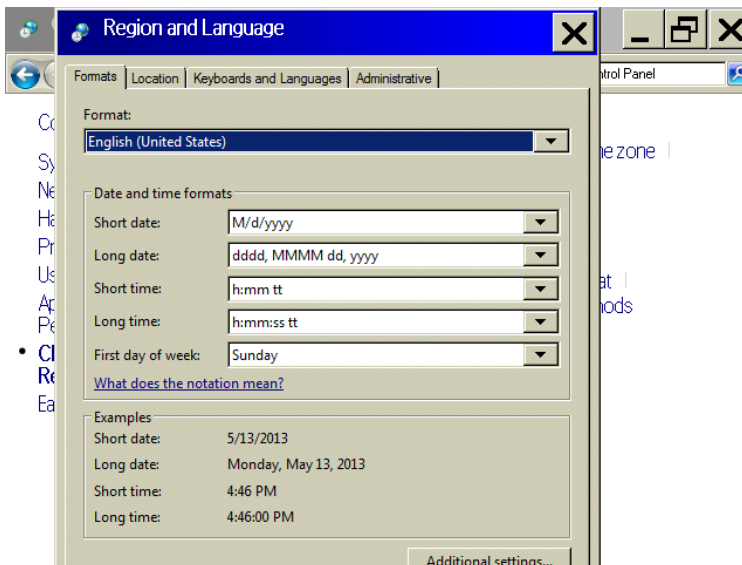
Region and Language

Formats | Location | Keyboards and Languages | Administrative

Format:
English (United States)

Date and time formats
Short date: M/d/yyyy
Long date: dddd, MMMM dd, yyyy
Short time: h:mm tt
Long time: h:mm:ss tt
First day of week: Sunday
What does the notation mean?

Examples
Short date: 5/13/2013
Long date: Monday, May 13, 2013
Short time: 4:46 PM
Long time: 4:46:00 PM

Additional settings...

ntrol Panel
Co
Sy
Ne
Ha
Pr
Us
Ap
Pe
Cl
Re
Ea
ne zone
at
nods